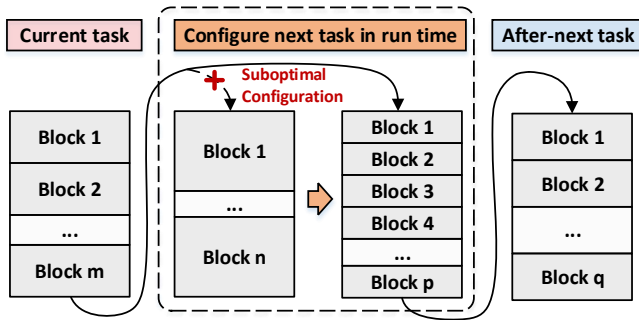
Current task

Block 1
Block 2
...
Block m

Configure next task in run time

+ Suboptimal Configuration

Block 1
...
Block n

Block 1
Block 2
Block 3
Block 4
...
Block p

After-next task

Block 1
Block 2
...
Block q